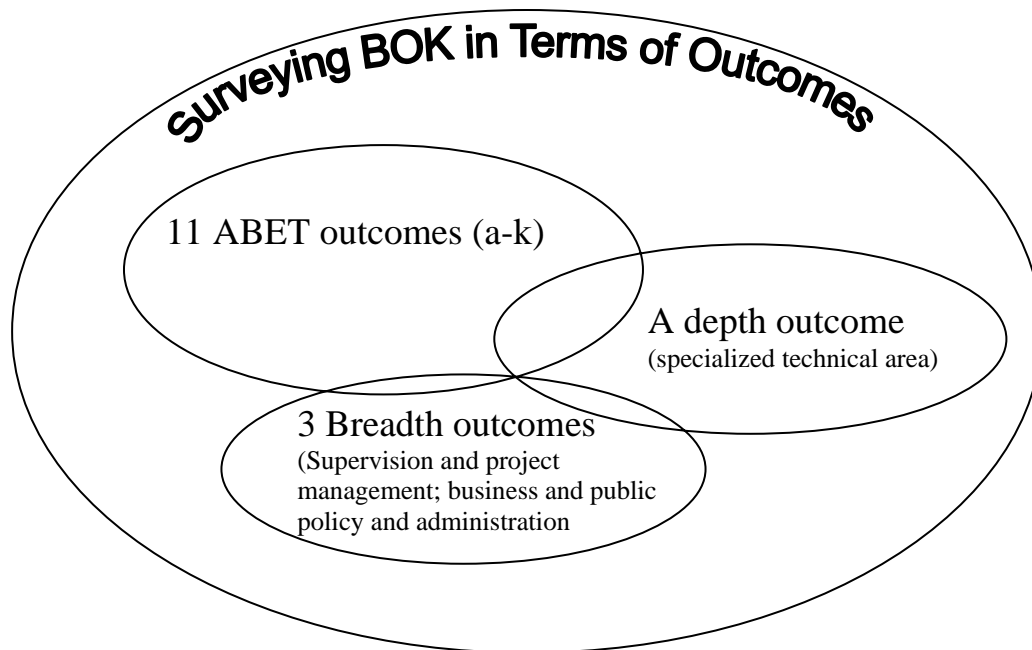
Surveying BOK in Terms of Outcomes

11 ABET outcomes (a-k)

A depth outcome
(specialized technical area)

3 Breadth outcomes
(Supervision and project management; business and public policy and administration